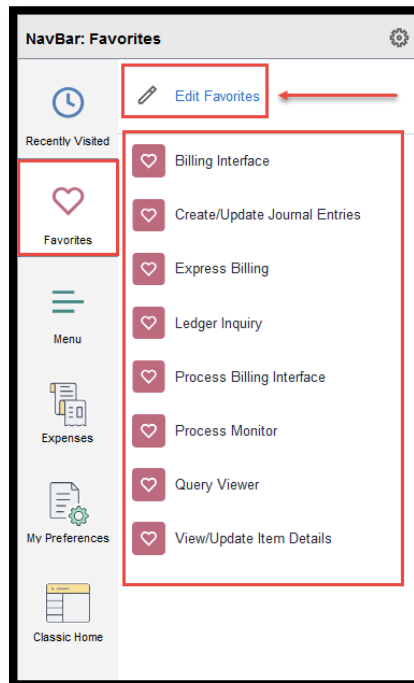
NavBar: Favorites

Recently Visited

Favorites

Menu

Expenses

My Preferences

Classic Home

Edit Favorites

Billing Interface

Create/Update Journal Entries

Express Billing

Ledger Inquiry

Process Billing Interface

Process Monitor

Query Viewer

View/Update Item Details